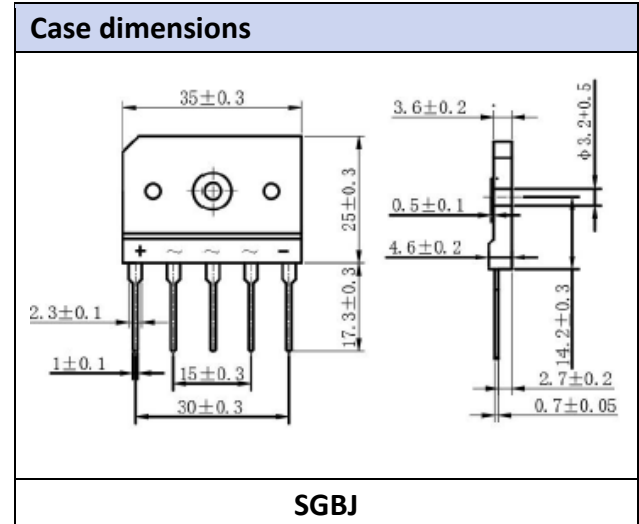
Case dimensions

$35\pm0.3$

$25\pm0.3$

+ ~ ~ ~ −

$17.3\pm0.3$

$2.3\pm0.1$

$1\pm0.1$

$15\pm0.3$

$30\pm0.3$

$3.6\pm0.2$

$\Phi3.2\pm0.5$

$0.5\pm0.1$

$4.6\pm0.2$

$14.2\pm0.3$

$2.7\pm0.2$

$0.7\pm0.05$

SGBJ